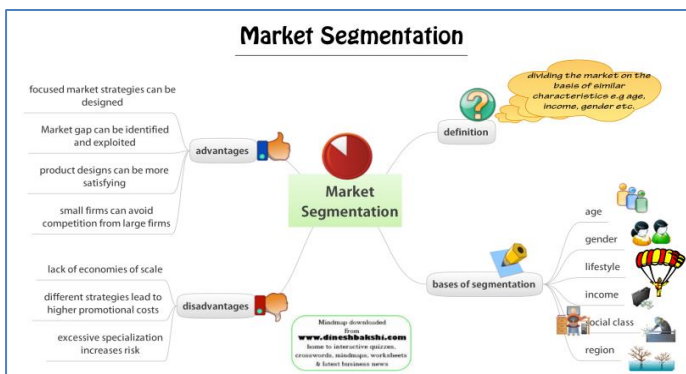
Market Segmentation

Market Segmentation

focused market strategies can be designed

Market gap can be identified and exploited

product designs can be more satisfying

small firms can avoid competition from large firms

advantages

lack of economies of scale

different strategies lead to higher promotional costs

excessive specialization increases risk

disadvantages

definition

dividing the market on the basis of similar characteristics e.g age, income, gender etc.

bases of segmentation

age

gender

lifestyle

income

social class

region

Mindmap downloaded from www.dineshbakshi.com home to interactive quizzes, crosswords, mindmaps, worksheets & latest business news